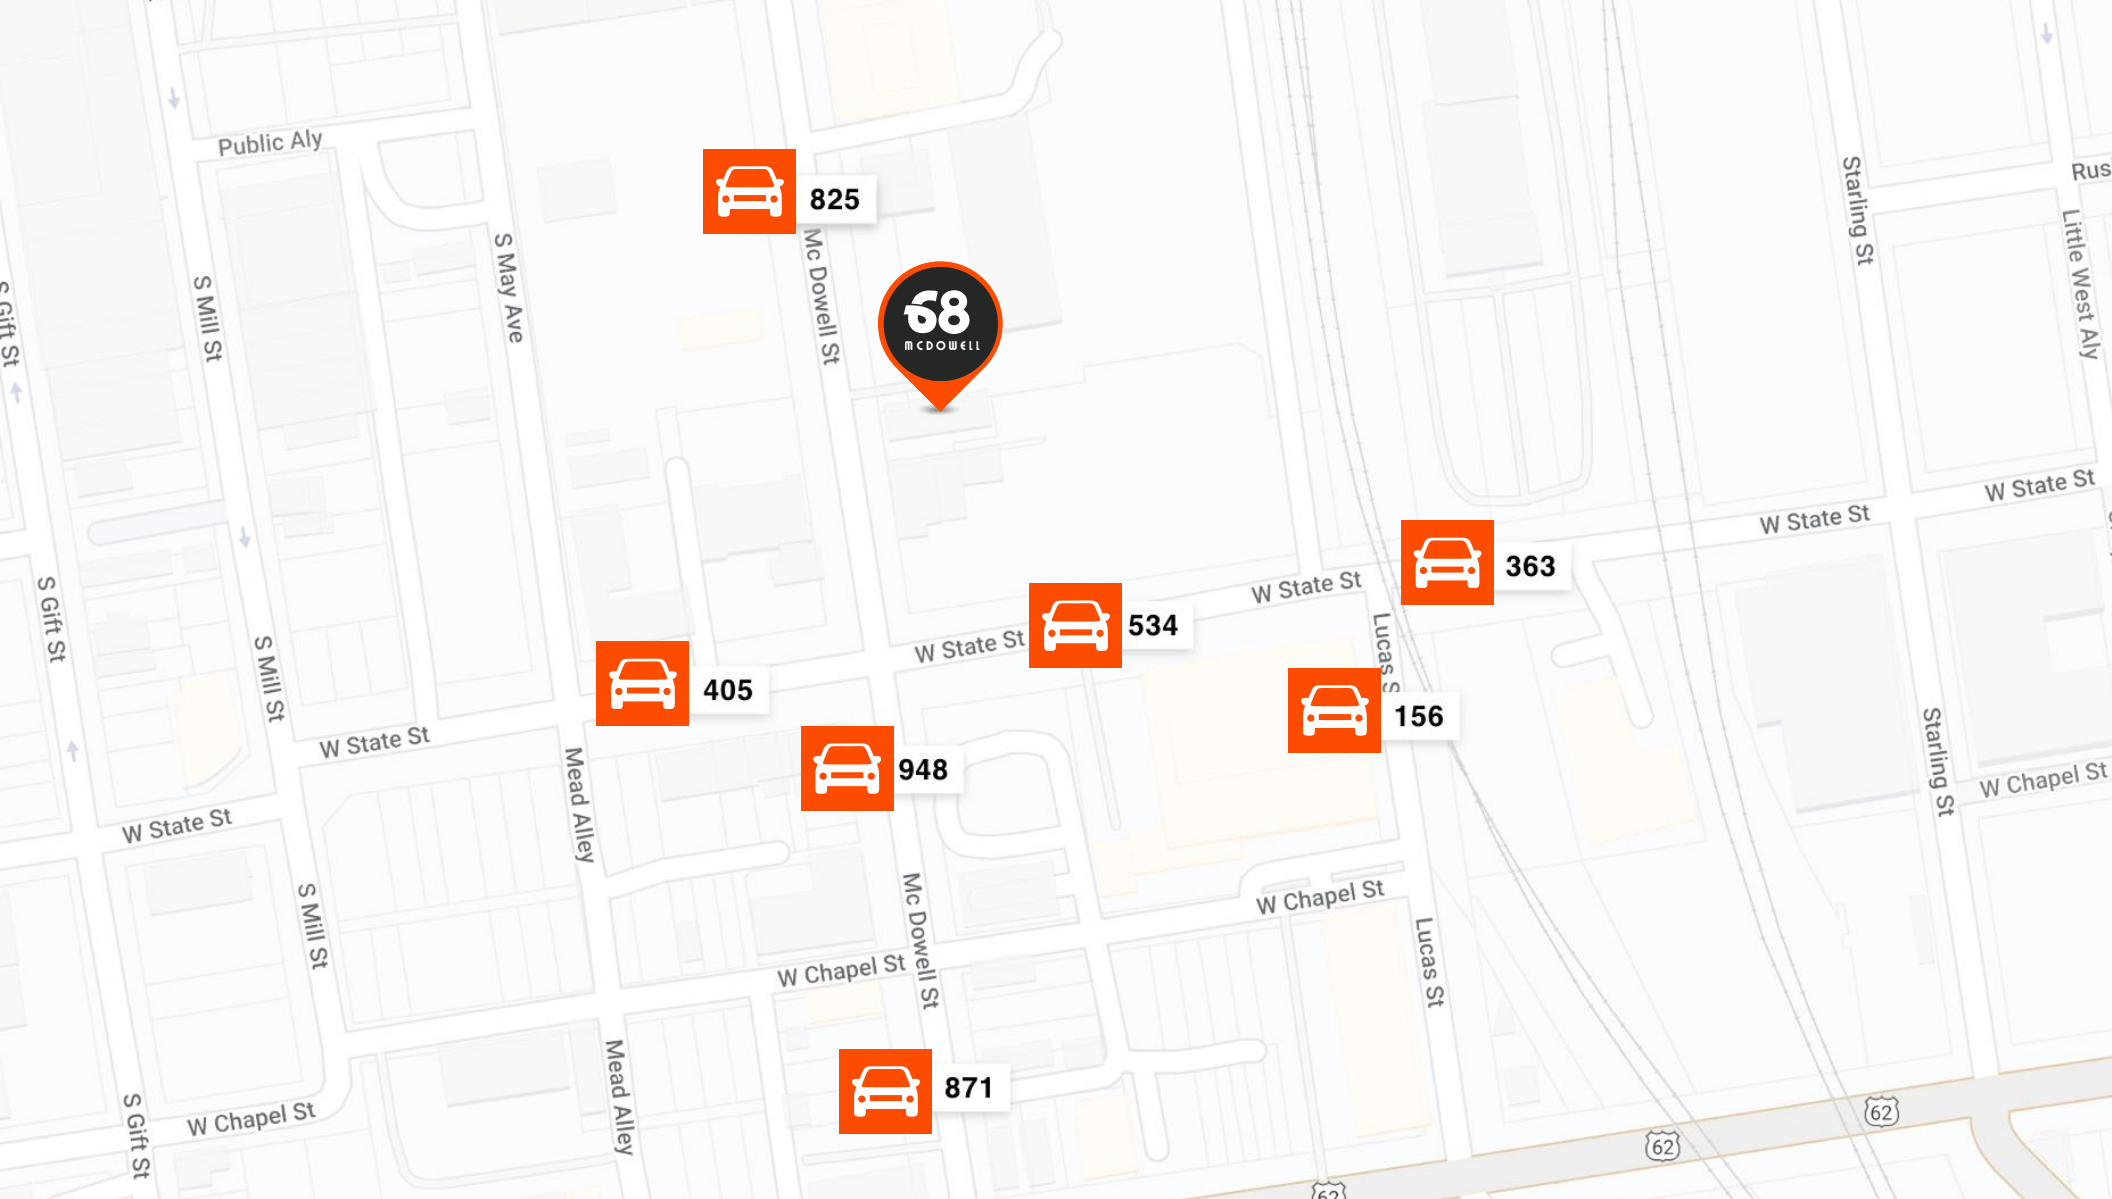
Public Aly
S Gift St
S Mill St
S May Ave
825
Mc Dowell St
68
MCDOWELL
Starling St
Rus
Little West Aly
W State St
W State St
363
W State St
534
W State St
Lucas S
405
156
W State St
948
S Gift St
S Mill St
Mead Alley
W State St
Starling St
W Chapel St
W Chapel St
S Mill St
Mc Dowell St
W Chapel St
Lucas St
871
S Gift St
W Chapel St
Mead Alley
62
62
62